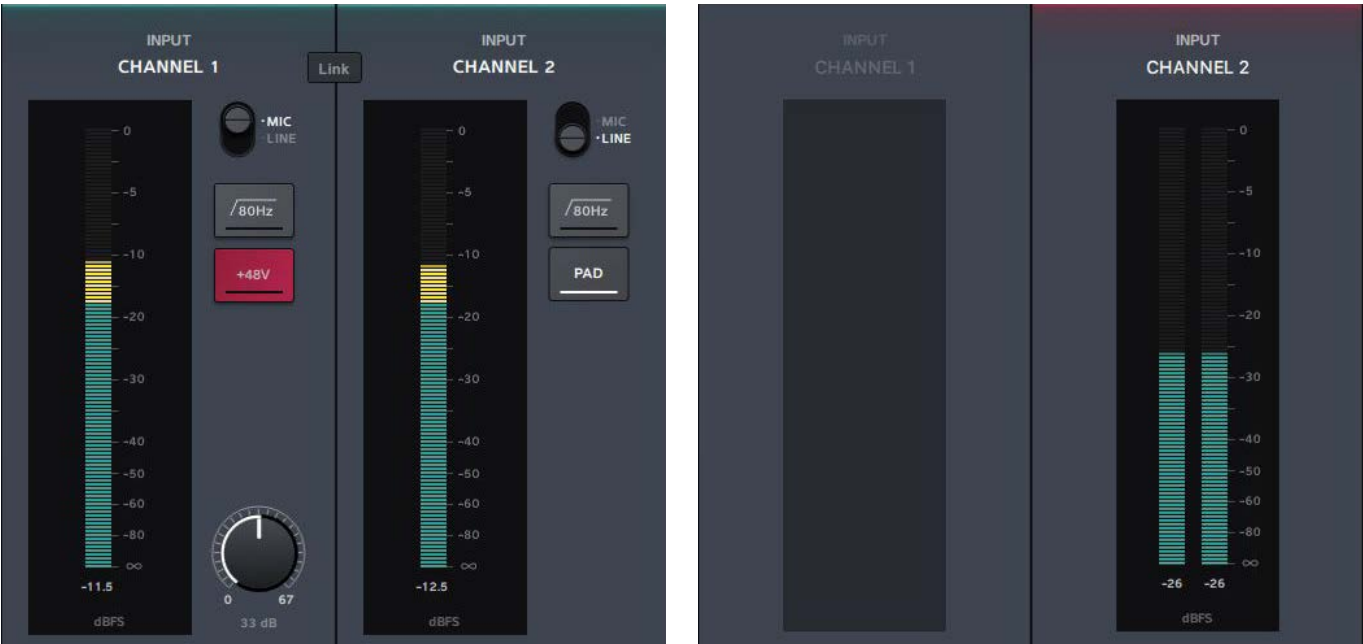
INPUT
CHANNEL 1

Link

MIC
LINE

80Hz

+48V

0
-5
-10
-20
-30
-40
-50
-60
-80
∞

-11.5

dBFS

0 67
33 dB

INPUT
CHANNEL 2

MIC
LINE

80Hz

PAD

0
-5
-10
-20
-30
-40
-50
-60
-80
∞

-12.5

dBFS

INPUT
CHANNEL 1

INPUT
CHANNEL 2

0
-5
-10
-20
-30
-40
-50
-60
-80
∞

-26 -26

dBFS